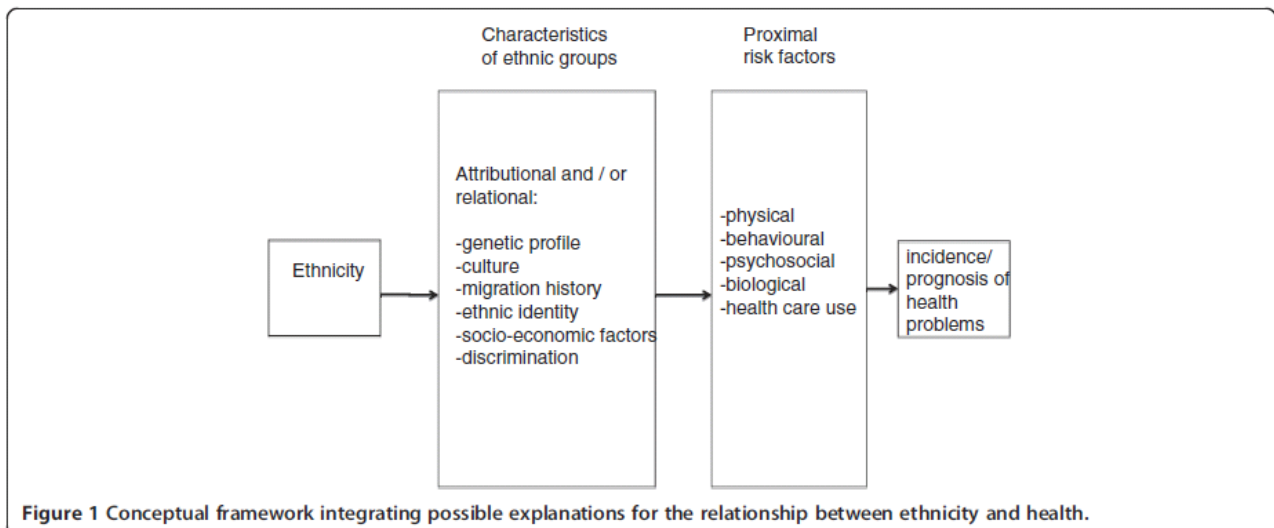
Characteristics of ethnic groups

Proximal risk factors

Ethnicity

Attributional and / or relational:

-genetic profile
-culture
-migration history
-ethnic identity
-socio-economic factors
-discrimination

-physical
-behavioural
-psychosocial
-biological
-health care use

incidence/ prognosis of health problems

Figure 1 Conceptual framework integrating possible explanations for the relationship between ethnicity and health.